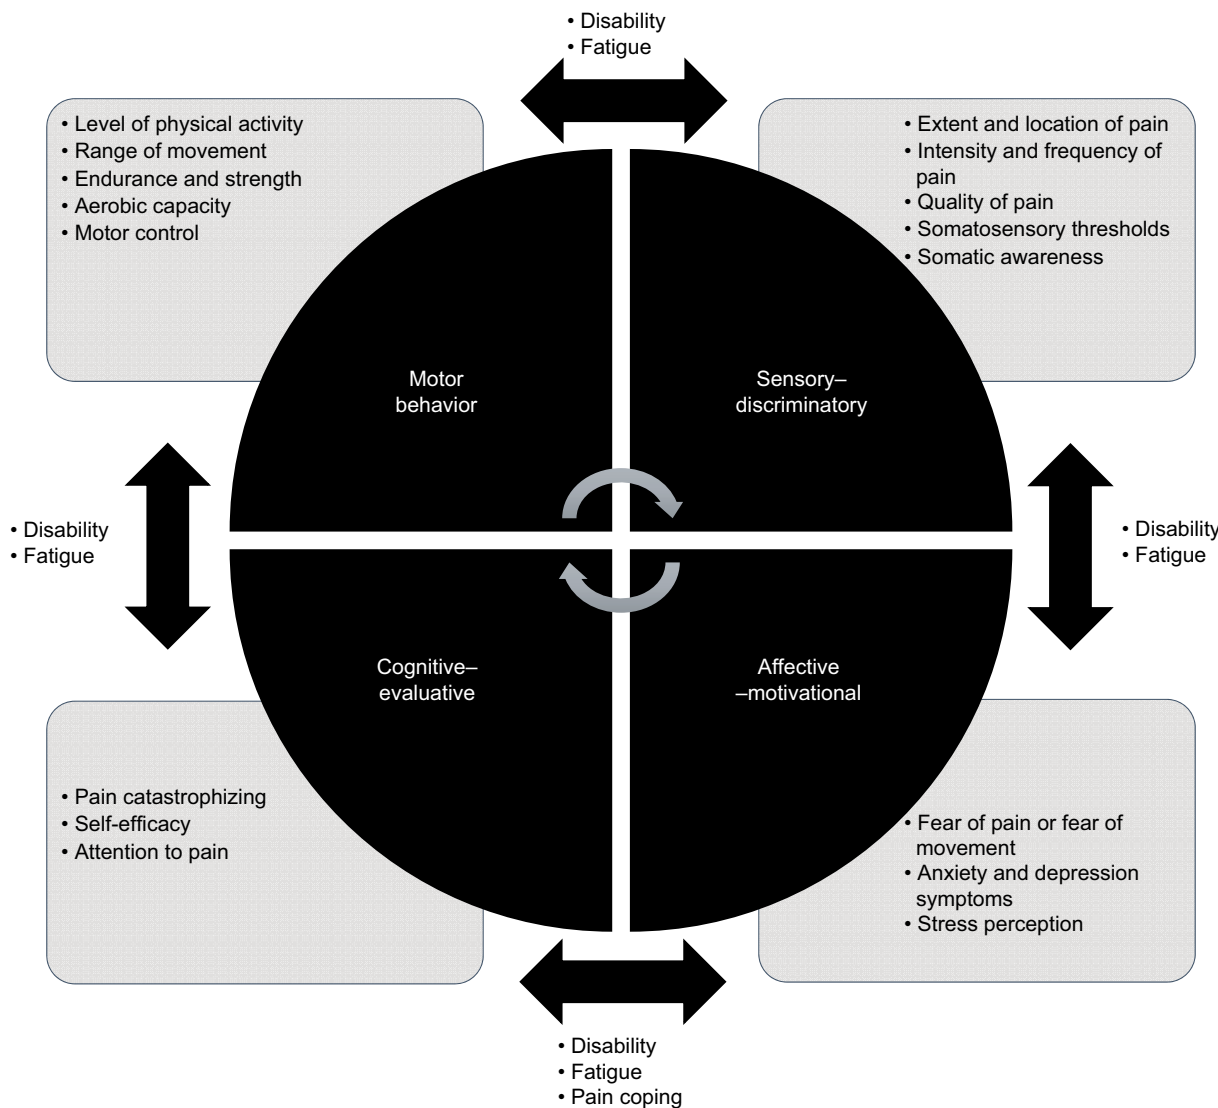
• Disability
• Fatigue

• Level of physical activity
• Range of movement
• Endurance and strength
• Aerobic capacity
• Motor control

• Extent and location of pain
• Intensity and frequency of pain
• Quality of pain
• Somatosensory thresholds
• Somatic awareness

Motor behavior

Sensory–discriminatory

• Disability
• Fatigue

• Disability
• Fatigue

Cognitive–evaluative

Affective –motivational

• Pain catastrophizing
• Self-efficacy
• Attention to pain

• Fear of pain or fear of movement
• Anxiety and depression symptoms
• Stress perception

• Disability
• Fatigue
• Pain coping